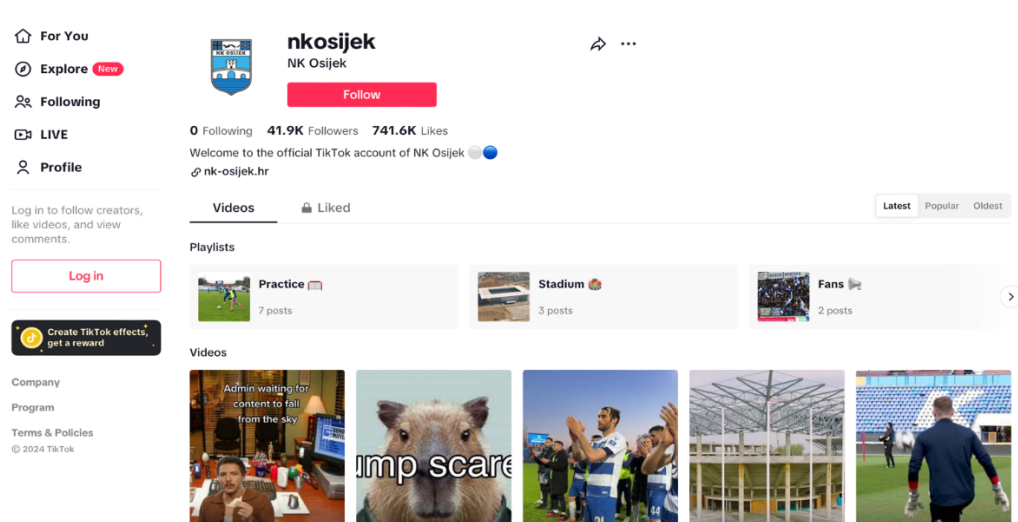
For You
Explore New
Following
LIVE
Profile

Log in to follow creators, like videos, and view comments.

Log in

Create TikTok effects, get a reward

Company
Program
Terms & Policies
© 2024 TikTok

NK OSIJEK

nkosijek
NK Osijek
Follow

0 Following 41.9K Followers 741.6K Likes
Welcome to the official TikTok account of NK Osijek ⚪🔵
nk-osijek.hr

Videos Liked

Latest Popular Oldest

Playlists
Practice 🥅
7 posts
Stadium 🏟️
3 posts
Fans 📢
2 posts

Videos
Admin waiting for content to fall from the sky
ump scare